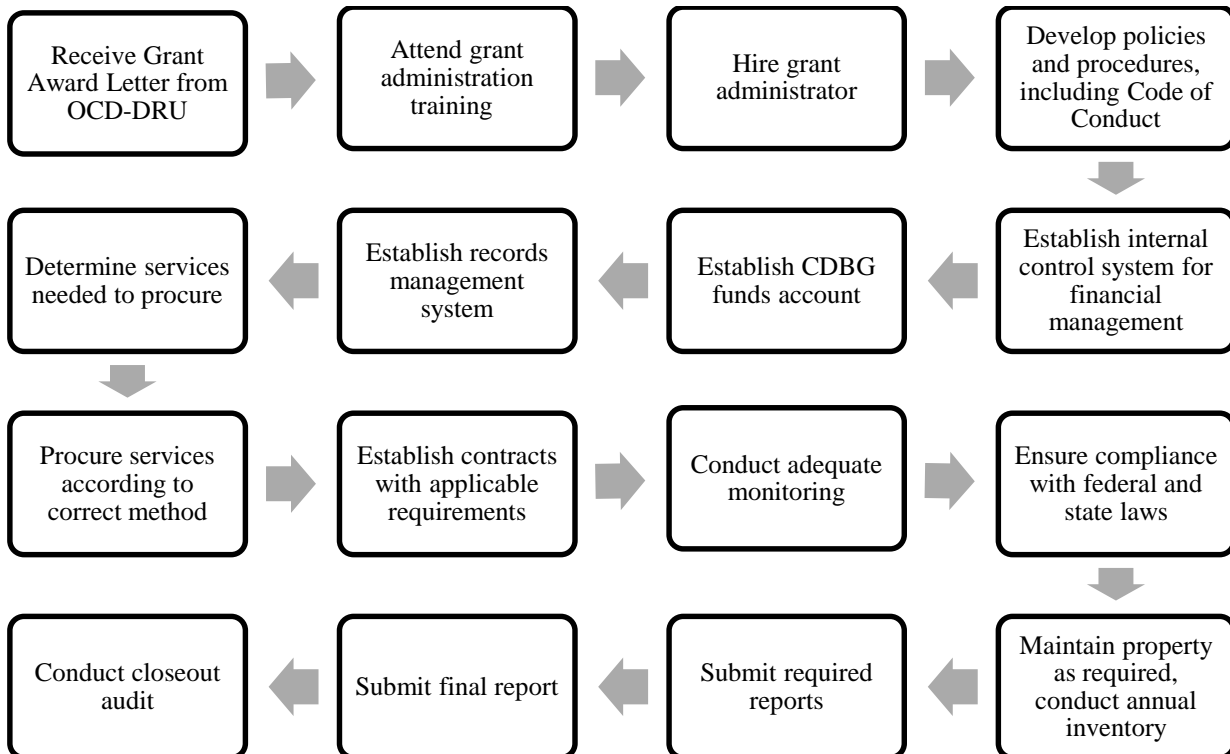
Receive Grant Award Letter from OCD-DRU

Attend grant administration training

Hire grant administrator

Develop policies and procedures, including Code of Conduct

Establish internal control system for financial management

Establish CDBG funds account

Establish records management system

Determine services needed to procure

Procure services according to correct method

Establish contracts with applicable requirements

Conduct adequate monitoring

Ensure compliance with federal and state laws

Maintain property as required, conduct annual inventory

Submit required reports

Submit final report

Conduct closeout audit